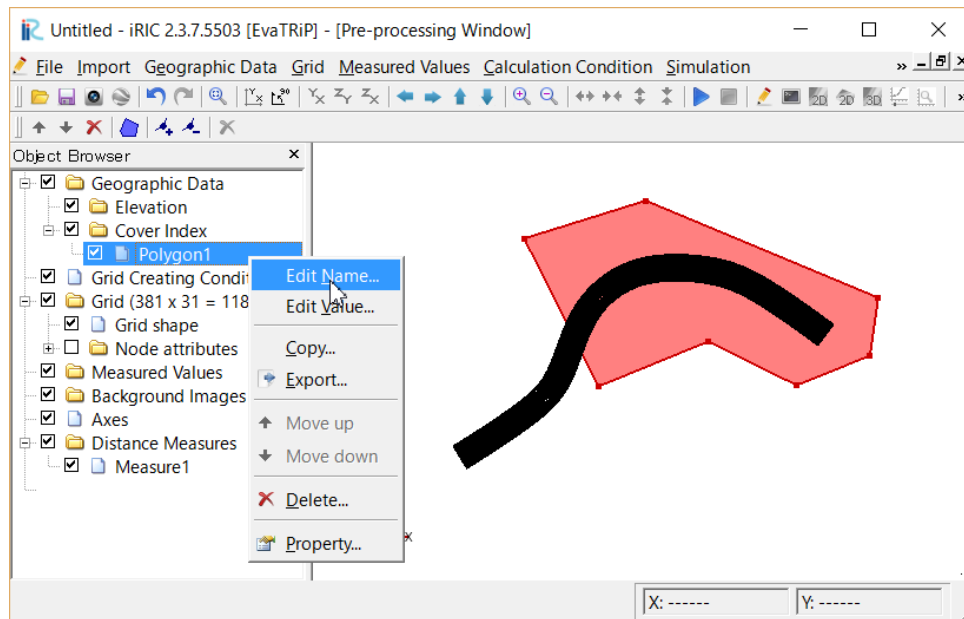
Untitled - iRIC 2.3.7.5503 [EvaTRiP] - [Pre-processing Window]

File Import Geographic Data Grid Measured Values Calculation Condition Simulation

Object Browser

Geographic Data
Elevation
Cover Index
Polygon1
Grid Creating Condit
Grid (381 x 31 = 118
Grid shape
Node attributes
Measured Values
Background Images
Axes
Distance Measures
Measure1

Edit Name...
Edit Value...
Copy...
Export...
Move up
Move down
Delete...
Property...

X: ------
Y: ------